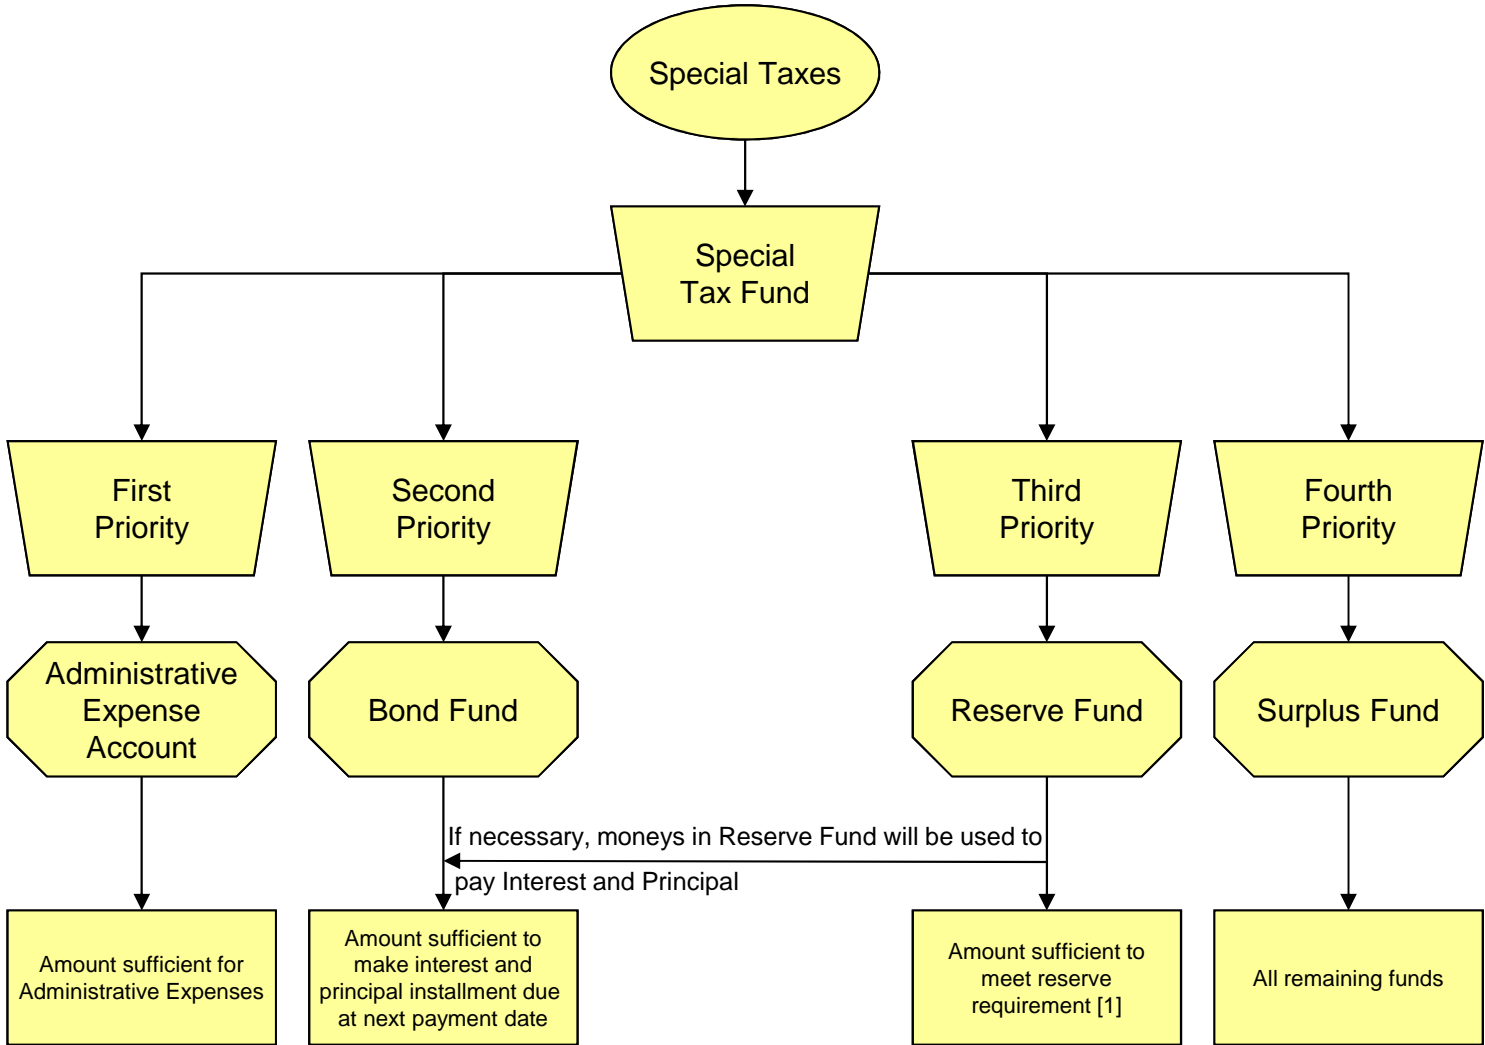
Special Taxes

Special Tax Fund

First Priority

Second Priority

Third Priority

Fourth Priority

Administrative Expense Account

Bond Fund

Reserve Fund

Surplus Fund

If necessary, moneys in Reserve Fund will be used to pay Interest and Principal

Amount sufficient for Administrative Expenses

Amount sufficient to make interest and principal installment due at next payment date

Amount sufficient to meet reserve requirement [1]

All remaining funds